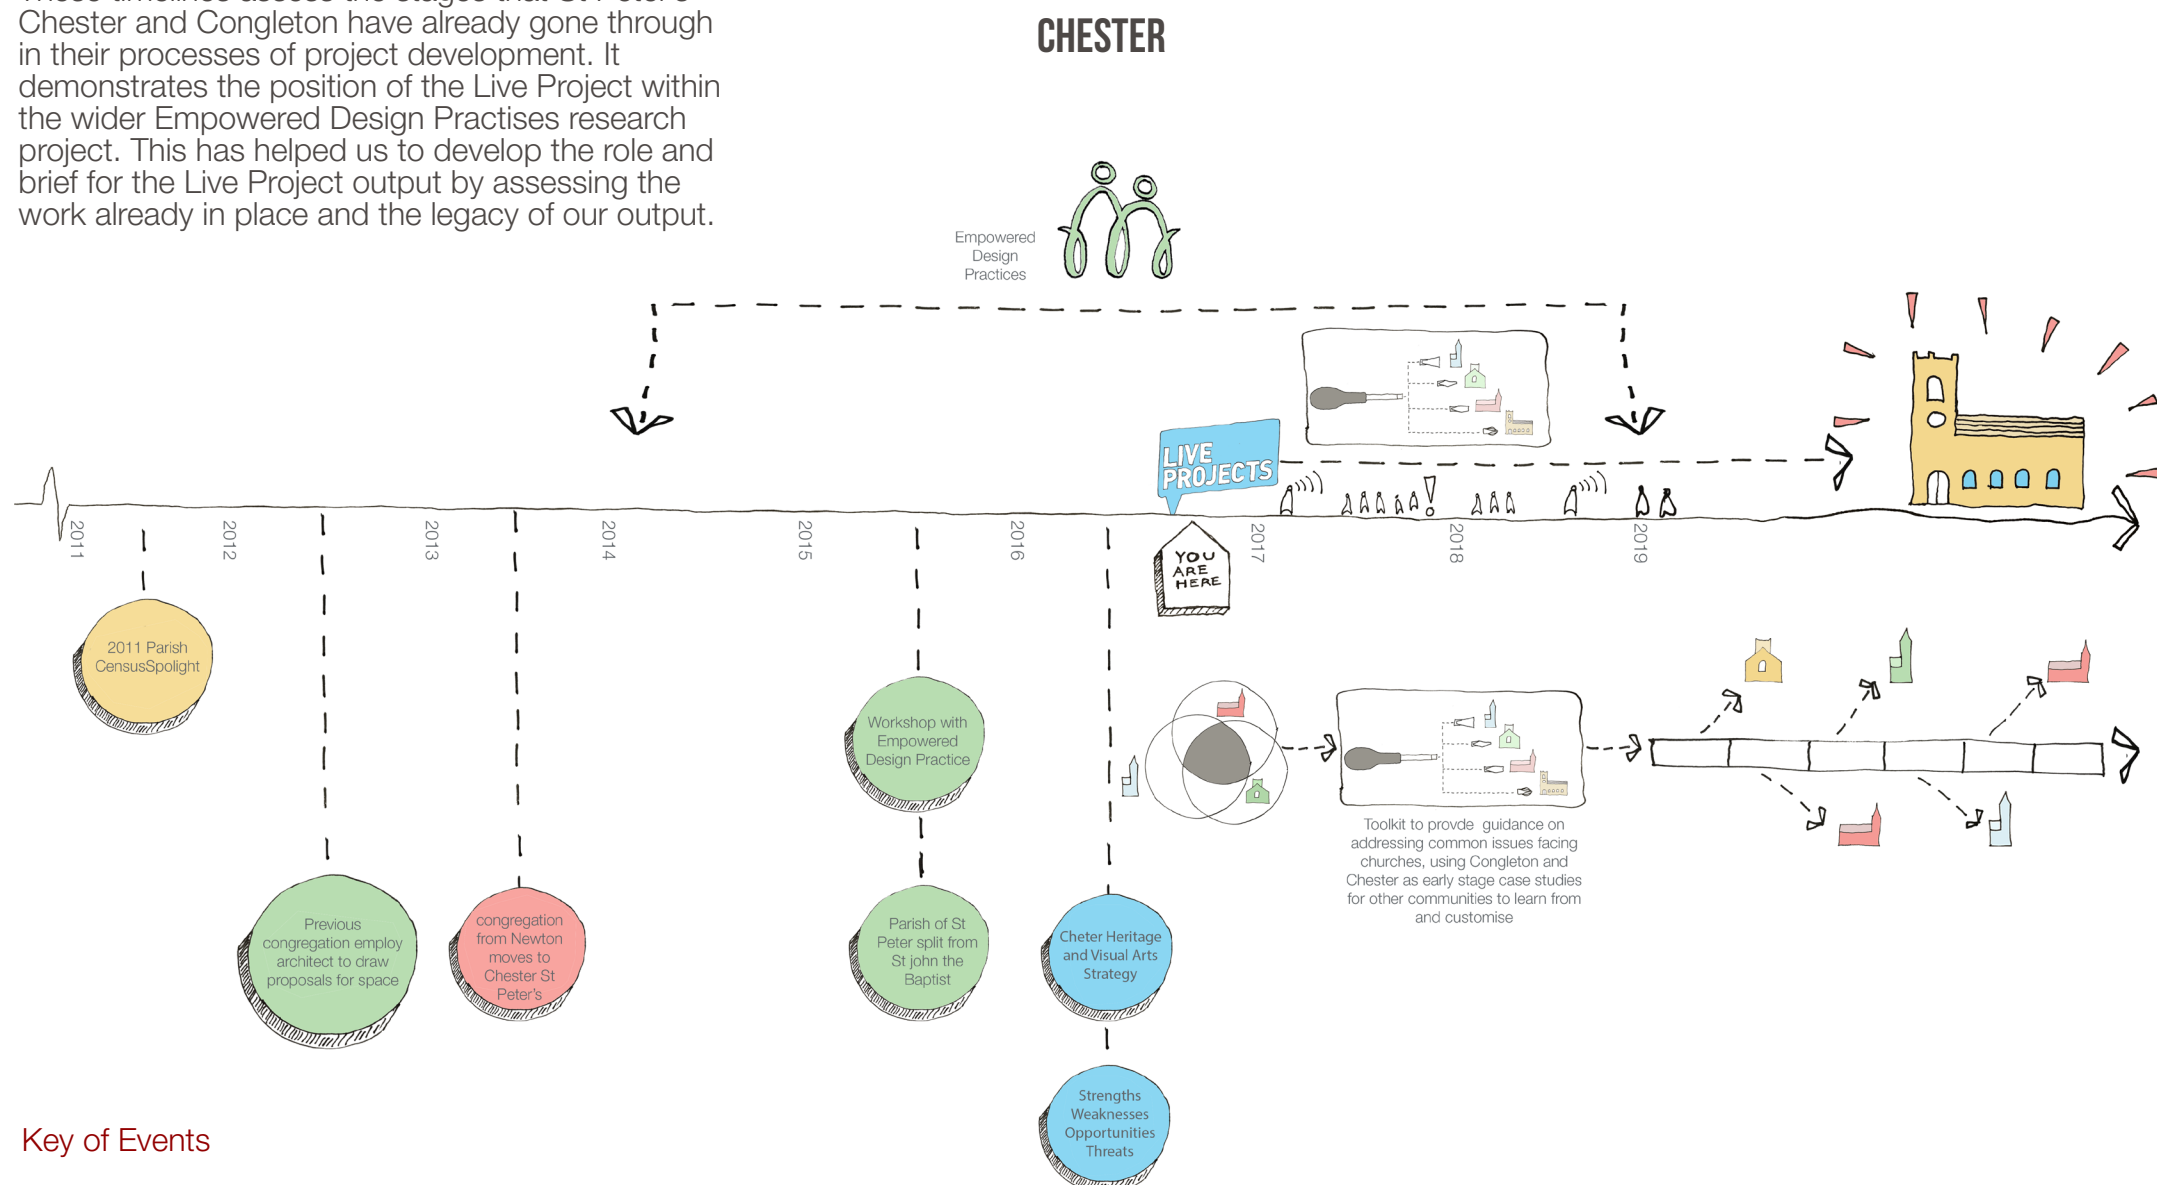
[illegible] Chester and Congleton have already gone through in their processes of project development. It demonstrates the position of the Live Project within the wider Empowered Design Practises research project. This has helped us to develop the role and brief for the Live Project output by assessing the work already in place and the legacy of our output.

CHESTER

Empowered Design Practices

LIVE PROJECTS

2011 2012 2013 2014 2015 2016 2017 2018 2019

YOU ARE HERE

2011 Parish CensusSpolight

Previous congregation employ architect to draw proposals for space

congregation from Newton moves to Chester St Peter's

Workshop with Empowered Design Practice

Parish of St Peter split from St john the Baptist

Cheter Heritage and Visual Arts Strategy

Strengths Weaknesses Opportunities Threats

Toolkit to provde guidance on addressing common issues facing churches, using Congleton and Chester as early stage case studies for other communities to learn from and customise

Key of Events